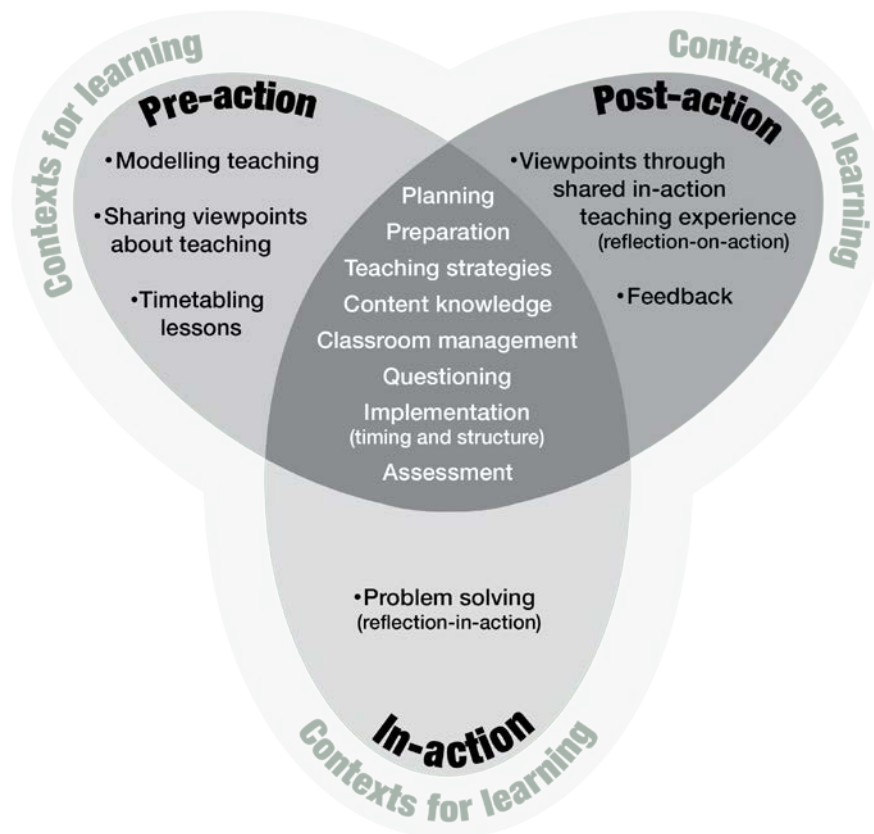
Contexts for learning

Contexts for learning

Pre-action

•Modelling teaching

•Sharing viewpoints about teaching

•Timetabling lessons

Post-action

•Viewpoints through shared in-action teaching experience (reflection-on-action)

•Feedback

Planning

Preparation

Teaching strategies

Content knowledge

Classroom management

Questioning

Implementation (timing and structure)

Assessment

•Problem solving (reflection-in-action)

In-action

Contexts for learning